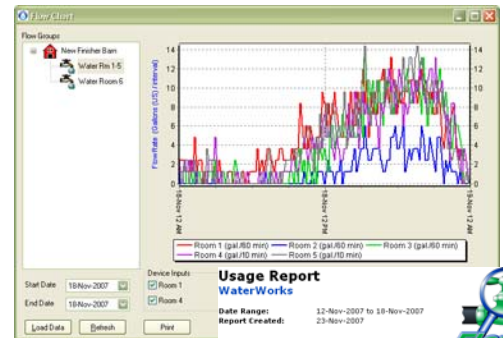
Flow Chart

Flow Groups

New Finisher Barn

Water Rm 1-5

Water Room 6

Flow Rate (Gallons (US) / interval)

14
12
10
8
6
4
2
0

18-Nov 12 AM
18-Nov 12 PM
19-Nov 12 AM

Room 1 (gal./60 min)
Room 2 (gal./60 min)
Room 3 (gal./60 min)
Room 4 (gal./10 min)
Room 5 (gal./10 min)

Start Date 18-Nov-2007

End Date 18-Nov-2007

Device Inputs

Room 1

Room 4

Load Data

Refresh

Print

Usage Report

WaterWorks

Date Range: 12-Nov-2007 to 18-Nov-2007

Report Created: 23-Nov-2007